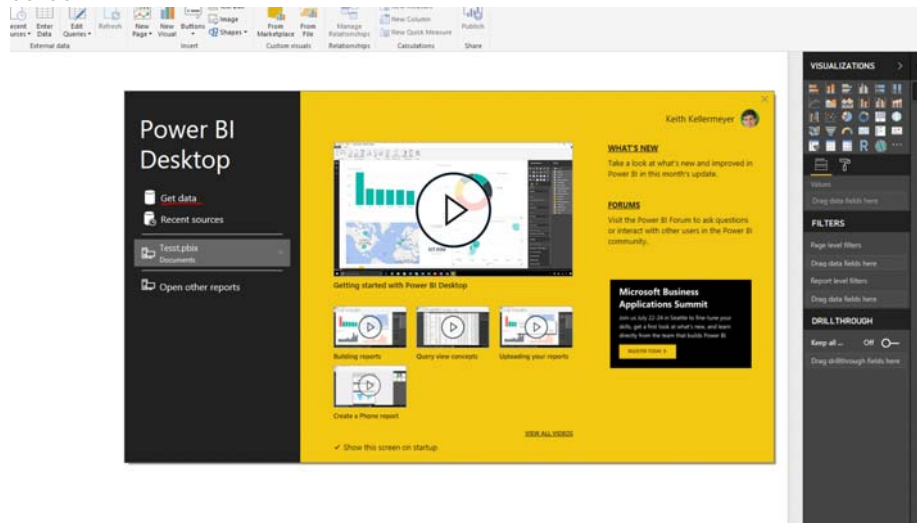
Recent Sources | Enter Data | Edit Queries | Refresh | New Page | New Visual | Buttons | Image | Shapes | From Marketplace | From File | Manage Relationships | New Column | New Quick Measure | Publish

External data | Insert | Custom visuals | Relationships | Calculations | Share

VISUALIZATIONS

Values

Drag data fields here

FILTERS

Page level filters

Drag data fields here

Report level filters

Drag data fields here

DRILLTHROUGH

Keep all ... Off

Drag drillthrough fields here

Power BI Desktop

Get data

Recent sources

Tesst.pbix
Documents

Open other reports

Keith Kellermeyer

Getting started with Power BI Desktop

Building reports

Query view concepts

Uploading your reports

Create a Phone report

VIEW ALL VIDEOS

✓ Show this screen on startup

WHAT'S NEW

Take a look at what's new and improved in Power BI in this month's update.

FORUMS

Visit the Power BI Forum to ask questions or interact with other users in the Power BI community.

Microsoft Business Applications Summit

Join us July 22-24 in Seattle to fine-tune your skills, get a first look at what's new, and learn directly from the team that builds Power BI.

REGISTER TODAY >